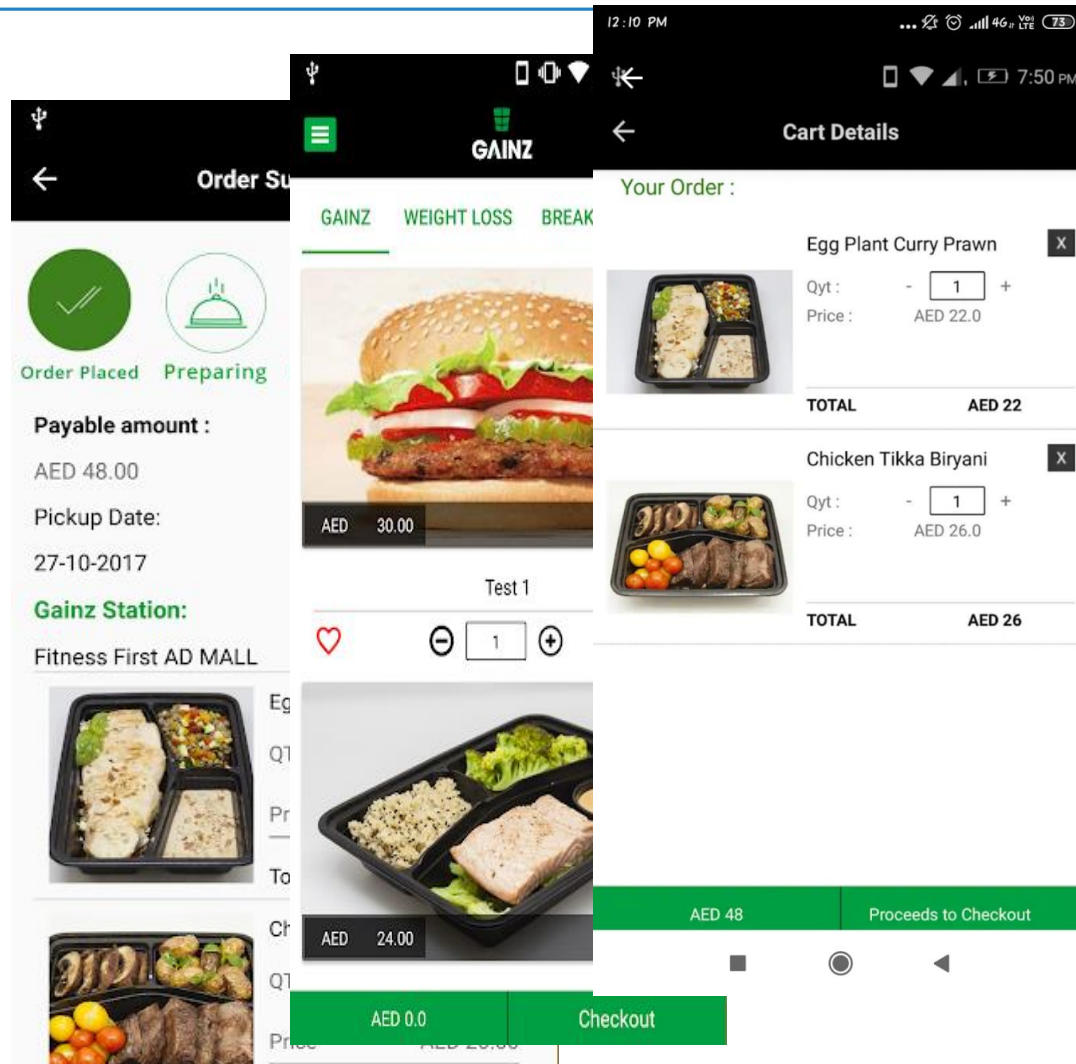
Order Su

Order Placed

Preparing

Payable amount :

AED 48.00

Pickup Date:

27-10-2017

Gainz Station:

Fitness First AD MALL

Eg

QT

Pr

To

Ch

QT

Price

GAINZ

GAINZ

WEIGHT LOSS

BREAK

AED 30.00

Test 1

1

AED 24.00

AED 0.0

Checkout

12:10 PM

7:50 PM

Cart Details

Your Order :

Egg Plant Curry Prawn

X

Qyt :

-

1

+

Price :

AED 22.0

TOTAL

AED 22

Chicken Tikka Biryani

X

Qyt :

-

1

+

Price :

AED 26.0

TOTAL

AED 26

AED 48

Proceeds to Checkout